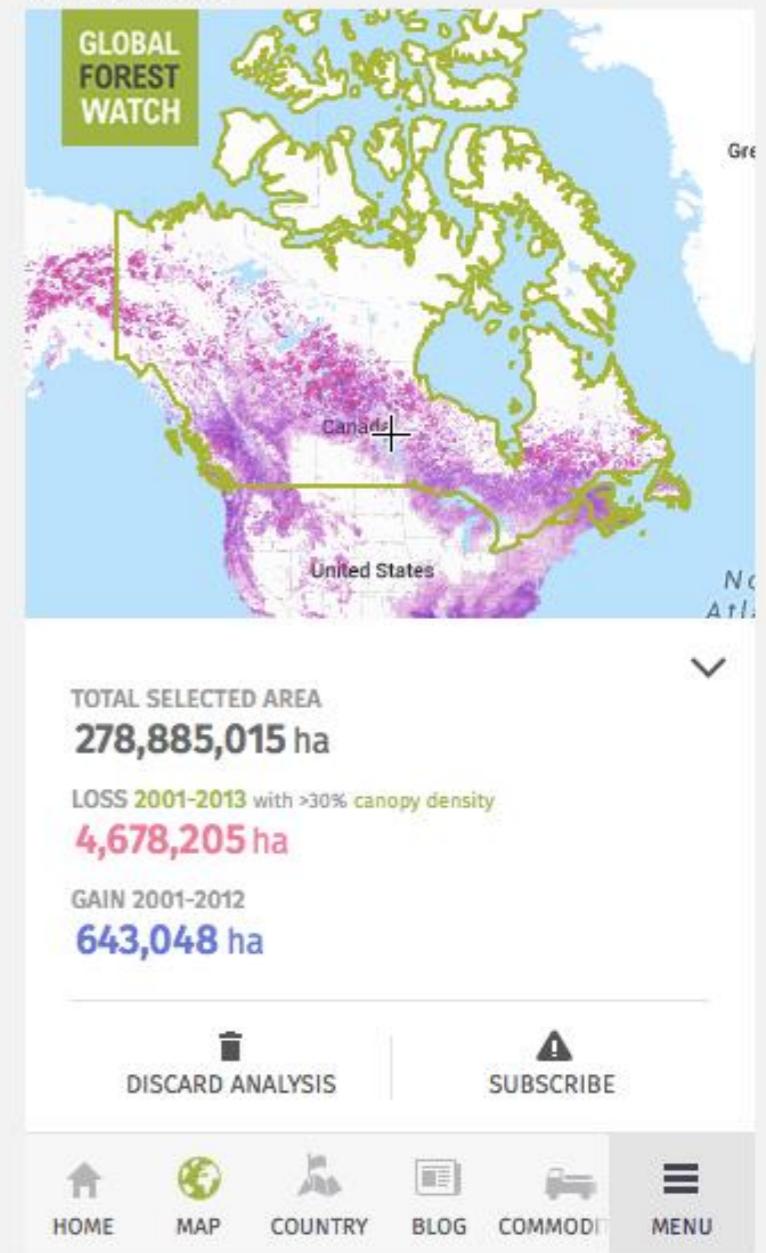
GLOBAL FOREST WATCH

Gre

Canada

United States

No Atl

TOTAL SELECTED AREA
278,885,015 ha

LOSS 2001-2013 with >30% canopy density
4,678,205 ha

GAIN 2001-2012
643,048 ha

DISCARD ANALYSIS

SUBSCRIBE

HOME MAP COUNTRY BLOG COMMODI MENU